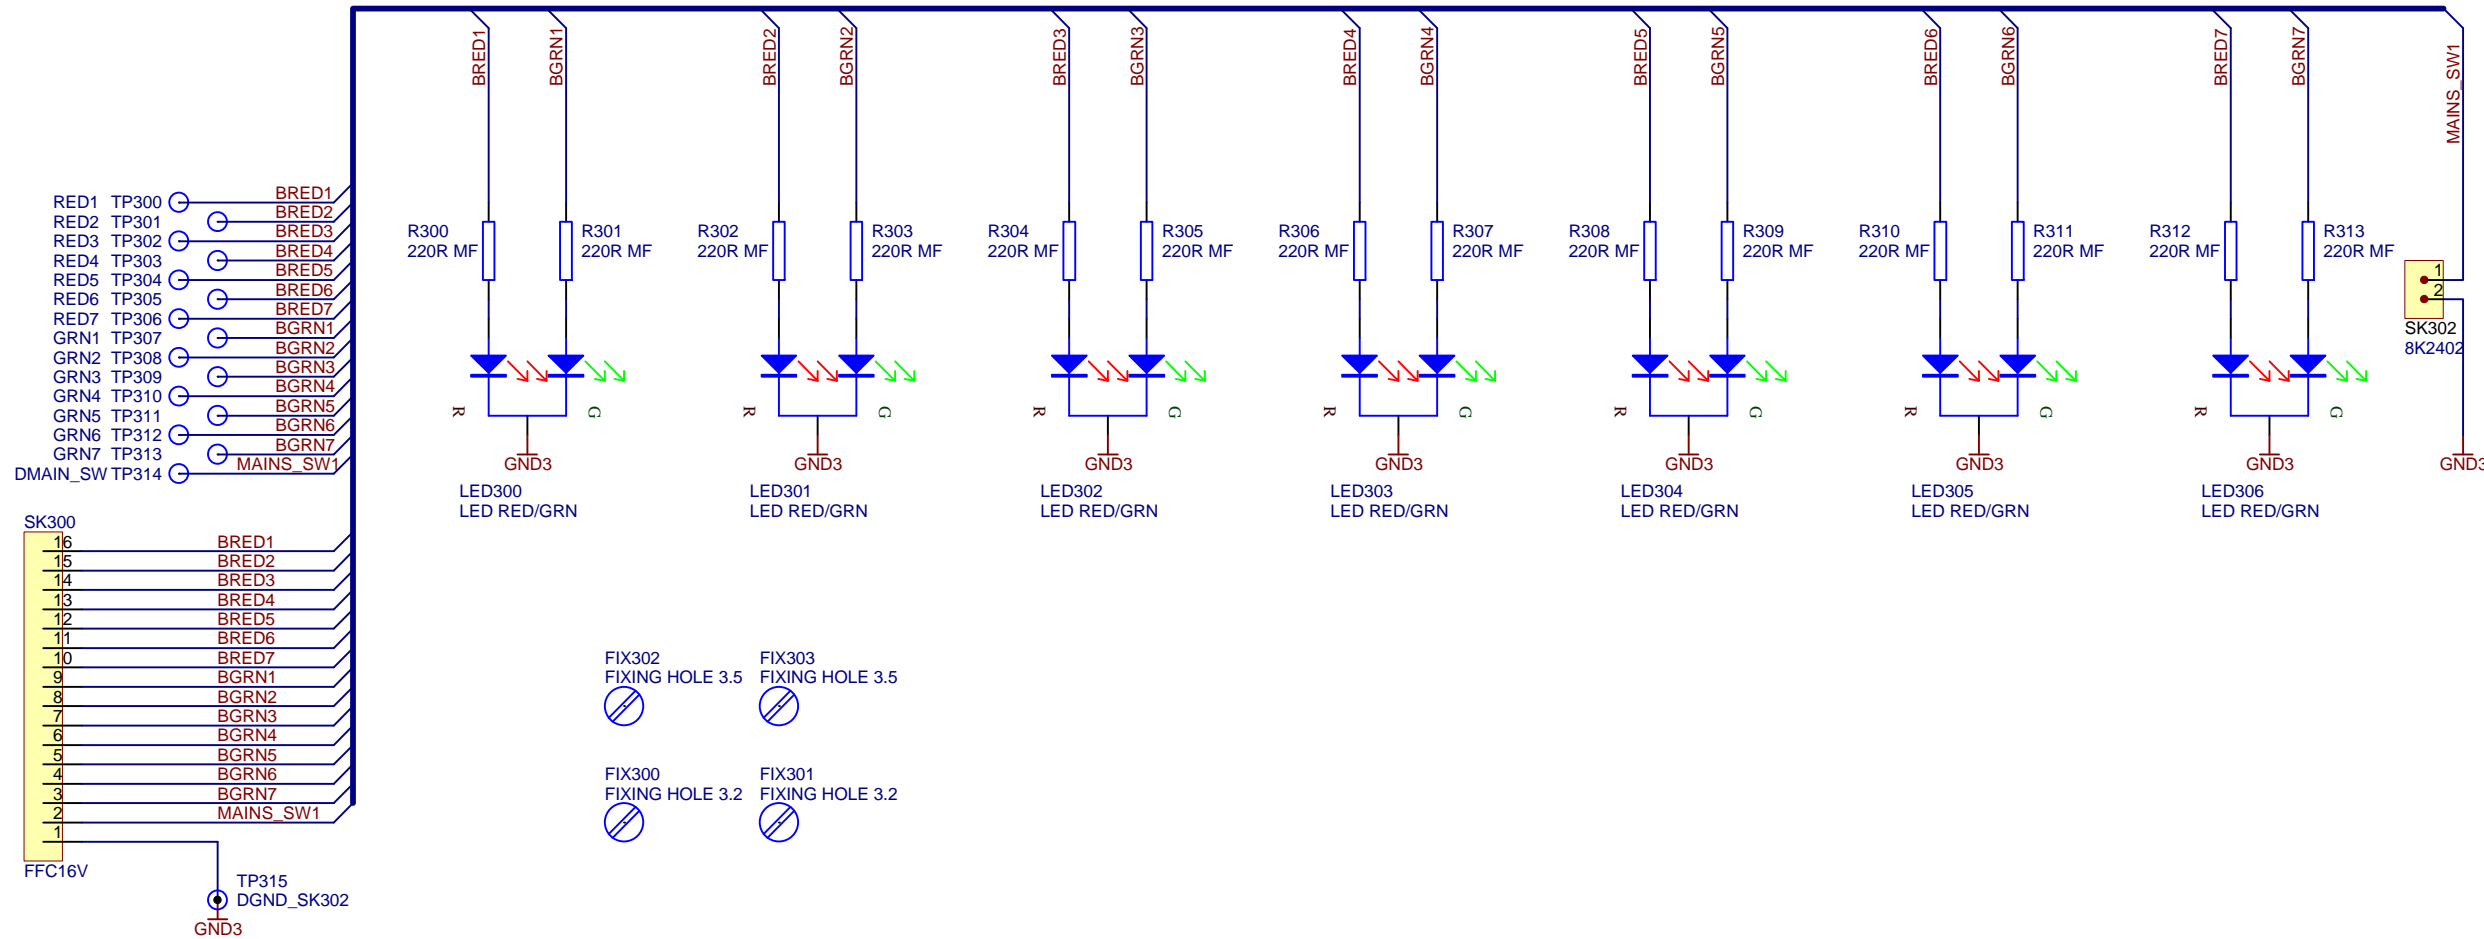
BRED1 BGRN1 BRED2 BGRN2 BRED3 BGRN3 BRED4 BGRN4 BRED5 BGRN5 BRED6 BGRN6 BRED7 BGRN7 MAINS_SW1

RED1 TP300
RED2 TP301
RED3 TP302
RED4 TP303
RED5 TP304
RED6 TP305
RED7 TP306
GRN1 TP307
GRN2 TP308
GRN3 TP309
GRN4 TP310
GRN5 TP311
GRN6 TP312
GRN7 TP313
DMAIN_SW TP314

BRED1
BRED2
BRED3
BRED4
BRED5
BRED6
BRED7
BGRN1
BGRN2
BGRN3
BGRN4
BGRN5
BGRN6
BGRN7
MAINS_SW1

R300 220R MF
R301 220R MF
R302 220R MF
R303 220R MF
R304 220R MF
R305 220R MF
R306 220R MF
R307 220R MF
R308 220R MF
R309 220R MF
R310 220R MF
R311 220R MF
R312 220R MF
R313 220R MF

1
2
SK302
8K2402

R G R G R G R G R G R G R G

GND3 GND3 GND3 GND3 GND3 GND3 GND3 GND3

LED300
LED RED/GRN
LED301
LED RED/GRN
LED302
LED RED/GRN
LED303
LED RED/GRN
LED304
LED RED/GRN
LED305
LED RED/GRN
LED306
LED RED/GRN

SK300
16 BRED1
15 BRED2
14 BRED3
13 BRED4
12 BRED5
11 BRED6
10 BRED7
9 BGRN1
8 BGRN2
7 BGRN3
6 BGRN4
5 BGRN5
4 BGRN6
3 BGRN7
2 MAINS_SW1
1
FFC16V

FIX302
FIXING HOLE 3.5
FIX303
FIXING HOLE 3.5
FIX300
FIXING HOLE 3.2
FIX301
FIXING HOLE 3.2

TP315
DGND_SK302
GND3